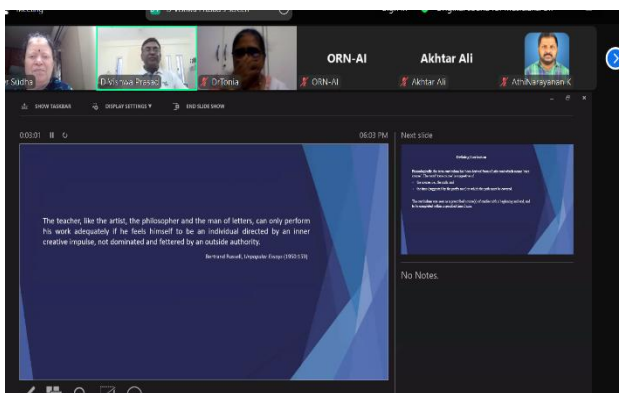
r Sudha

D Vishwa Prasad

Dr Tonia

ORN-AI

ORN-AI

Akhtar Ali

Akhtar Ali

AthiNarayanan K

SHOW TASKBAR

DISPLAY SETTINGS ▾

END SLIDE SHOW

0:03:01

06:03 PM

Next slide

The teacher, like the artist, the philosopher and the man of letters, can only perform his work adequately if he feels himself to be an individual directed by an inner creative impulse, not dominated and fettered by an outside authority.

Bertrand Russell, Unpopular Essays (1950:S78)

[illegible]

No Notes.